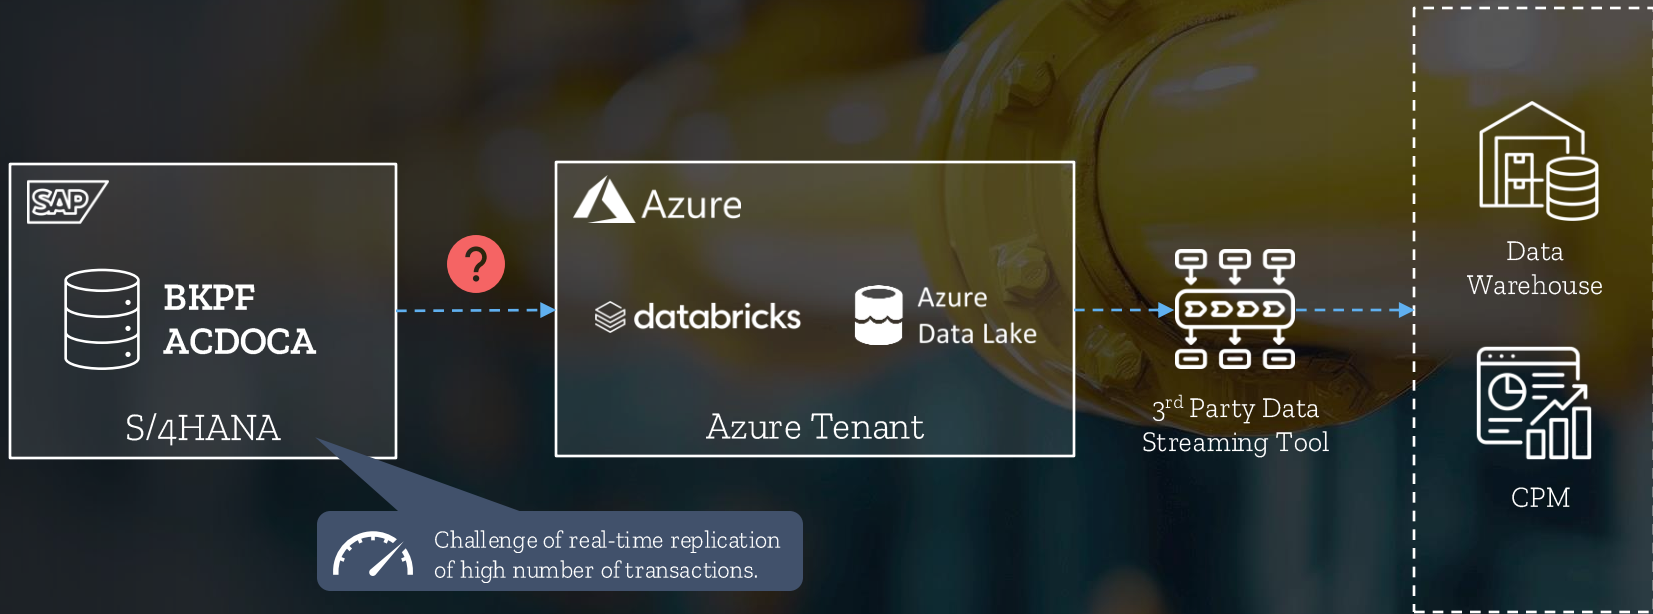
SAP

BKPF
ACDOCA

S/4HANA

?

Azure

databricks

Azure
Data Lake

Azure Tenant

$3^{rd}$ Party Data Streaming Tool

Data Warehouse

CPM

Challenge of real-time replication of high number of transactions.